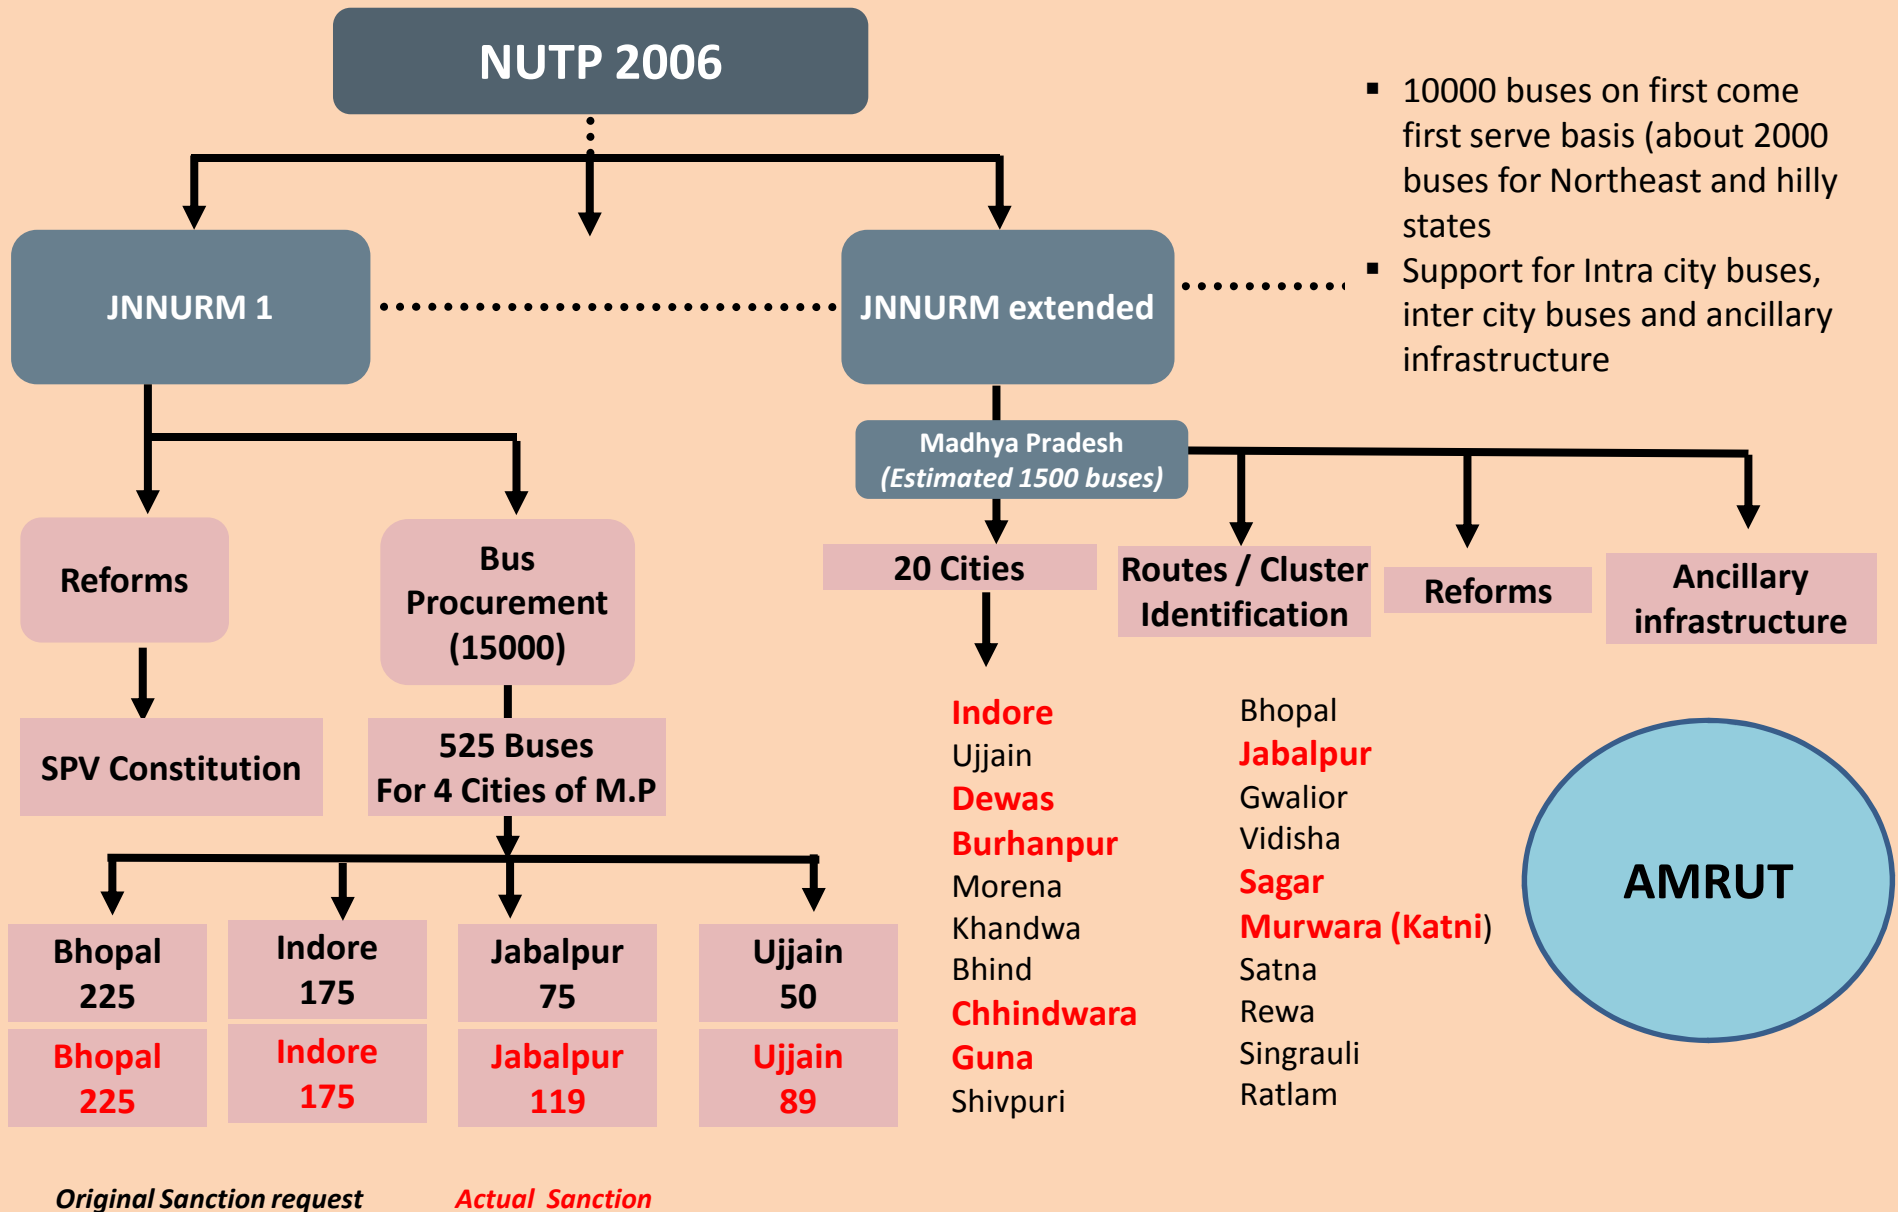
NUTP 2006

- 10000 buses on first come first serve basis (about 2000 buses for Northeast and hilly states
- Support for Intra city buses, inter city buses and ancillary infrastructure

JNNURM 1

JNNURM extended

Reforms

Bus Procurement (15000)

SPV Constitution

525 Buses For 4 Cities of M.P

| Bhopal 225 | Indore 175 | Jabalpur 75 | Ujjain 50 |
|---|---|---|---|
| Bhopal 225 | Indore 175 | Jabalpur 119 | Ujjain 89 |

Original Sanction request

Actual Sanction

Madhya Pradesh (Estimated 1500 buses)

20 Cities

Routes / Cluster Identification

Reforms

Ancillary infrastructure

Indore
Ujjain
Dewas
Burhanpur
Morena
Khandwa
Bhind
Chhindwara
Guna
Shivpuri

Bhopal
Jabalpur
Gwalior
Vidisha
Sagar
Murwara (Katni)
Satna
Rewa
Singrauli
Ratlam

AMRUT